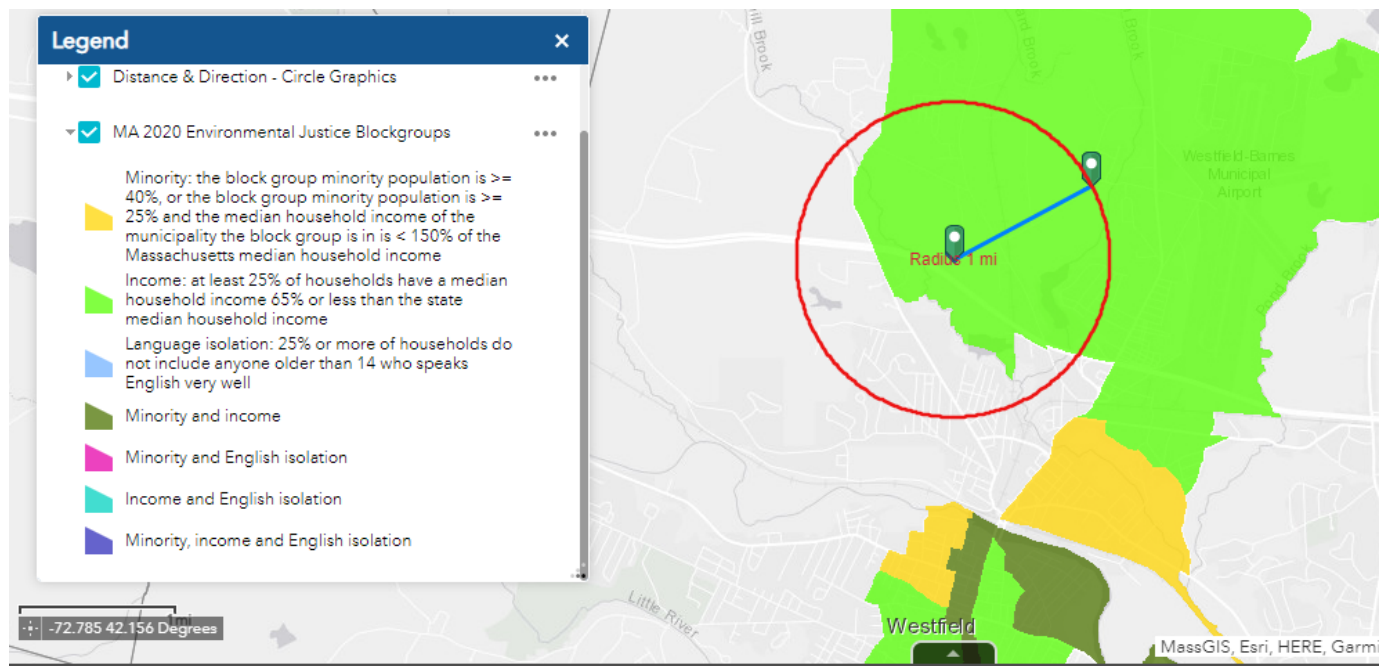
Legend
×
Distance & Direction - Circle Graphics •••
MA 2020 Environmental Justice Blockgroups •••
Minority: the block group minority population is >= 40%, or the block group minority population is >= 25% and the median household income of the municipality the block group is in is < 150% of the Massachusetts median household income
Income: at least 25% of households have a median household income 65% or less than the state median household income
Language isolation: 25% or more of households do not include anyone older than 14 who speaks English very well
Minority and income
Minority and English isolation
Income and English isolation
Minority, income and English isolation

Brook
Brook
Brook
Westfield-Barnes Municipal Airport
Radius 1 mi
Little River
Westfield
1mi
-72.785 42.156 Degrees
MassGIS, Esri, HERE, Garmi